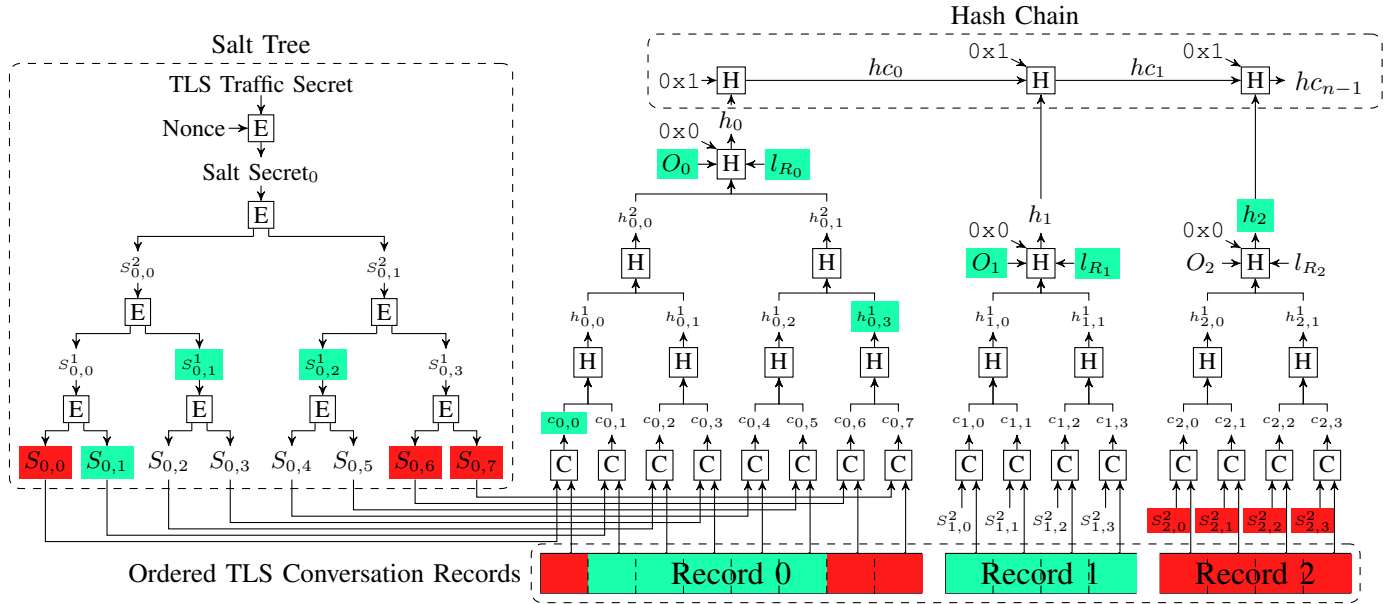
Salt Tree

TLS Traffic Secret

Nonce E

Salt Secret$_0$

E

$s^2_{0,0}$ $s^2_{0,1}$

E E

$s^1_{0,0}$ $s^1_{0,1}$ $s^1_{0,2}$ $s^1_{0,3}$

E E E E

$S_{0,0}$ $S_{0,1}$ $S_{0,2}$ $S_{0,3}$ $S_{0,4}$ $S_{0,5}$ $S_{0,6}$ $S_{0,7}$

Hash Chain

0x1 H $hc_0$ 0x1 H $hc_1$ 0x1 H $hc_{n-1}$

0x0 $h_0$

$O_0$ H $l_{R_0}$

$h^2_{0,0}$ $h^2_{0,1}$

H H

$h^1_{0,0}$ $h^1_{0,1}$ $h^1_{0,2}$ $h^1_{0,3}$

H H H H

$c_{0,0}$ $c_{0,1}$ $c_{0,2}$ $c_{0,3}$ $c_{0,4}$ $c_{0,5}$ $c_{0,6}$ $c_{0,7}$

C C C C C C C C

0x0 $h_1$

$O_1$ H $l_{R_1}$

$h^1_{1,0}$ $h^1_{1,1}$

H H

$c_{1,0}$ $c_{1,1}$ $c_{1,2}$ $c_{1,3}$

C C C C

$s^2_{1,0}$ $s^2_{1,1}$ $s^2_{1,2}$ $s^2_{1,3}$

0x0 $h_2$

$O_2$ H $l_{R_2}$

$h^1_{2,0}$ $h^1_{2,1}$

H H

$c_{2,0}$ $c_{2,1}$ $c_{2,2}$ $c_{2,3}$

C C C C

$s^2_{2,0}$ $s^2_{2,1}$ $s^2_{2,2}$ $s^2_{2,3}$

Ordered TLS Conversation Records

Record 0

Record 1

Record 2